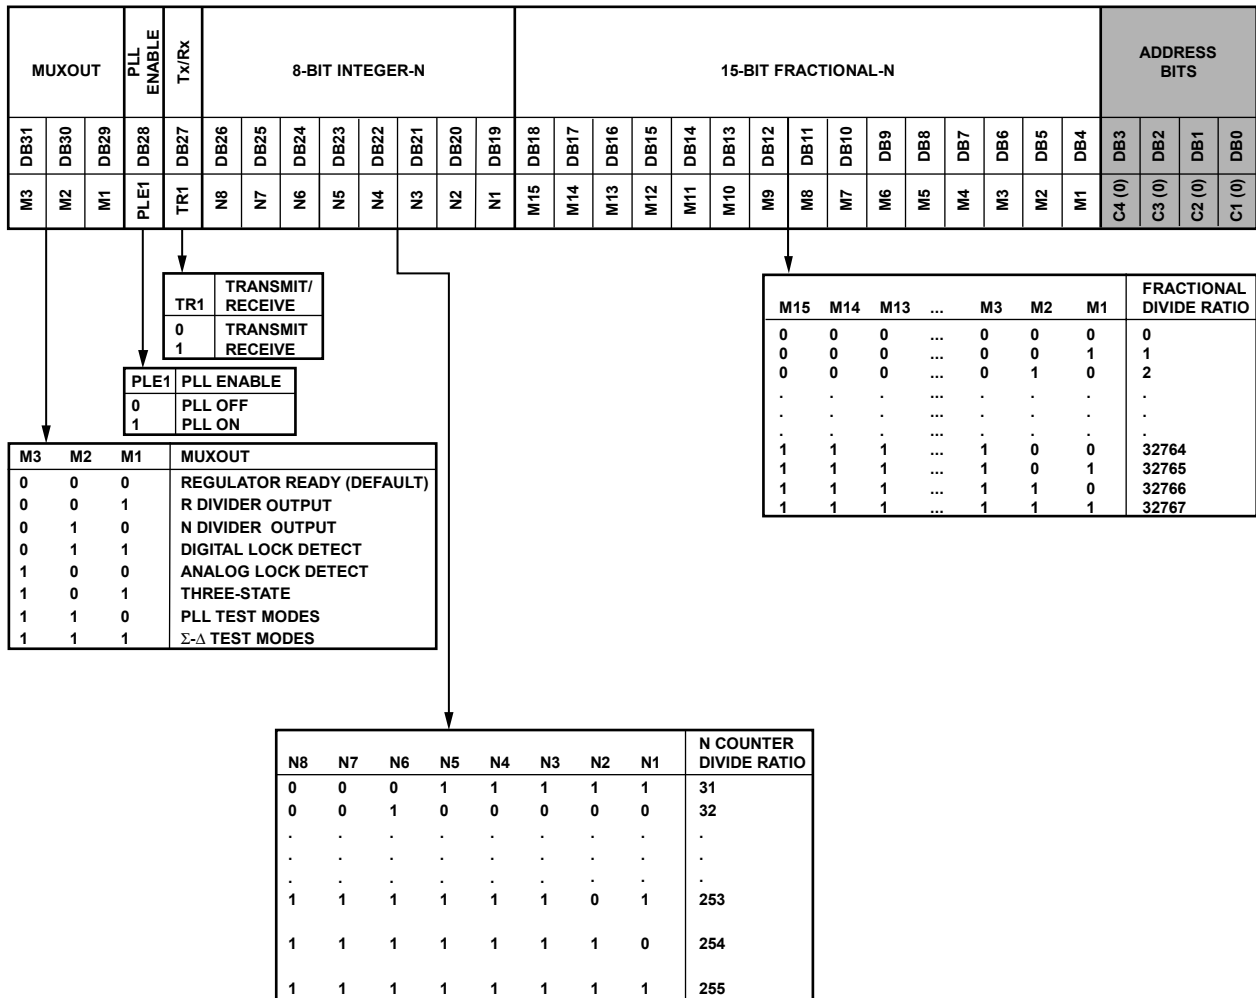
| MUXOUT | | | PLL ENABLE | Tx/Rx | 8-BIT INTEGER-N | | | | | | | | 15-BIT FRACTIONAL-N | | | | | | | | | | | | | | | ADDRESS BITS | | | |
|---|---|---|---|---|---|---|---|---|---|---|---|---|---|---|---|---|---|---|---|---|---|---|---|---|---|---|---|---|---|---|---|
| DB31 | DB30 | DB29 | DB28 | DB27 | DB26 | DB25 | DB24 | DB23 | DB22 | DB21 | DB20 | DB19 | DB18 | DB17 | DB16 | DB15 | DB14 | DB13 | DB12 | DB11 | DB10 | DB9 | DB8 | DB7 | DB6 | DB5 | DB4 | DB3 | DB2 | DB1 | DB0 |
| M3 | M2 | M1 | PLE1 | TR1 | N8 | N7 | N6 | N5 | N4 | N3 | N2 | N1 | M15 | M14 | M13 | M12 | M11 | M10 | M9 | M8 | M7 | M6 | M5 | M4 | M3 | M2 | M1 | C4 (0) | C3 (0) | C2 (0) | C1 (0) |

| TR1 | TRANSMIT/ RECEIVE |
|---|---|
| 0 | TRANSMIT |
| 1 | RECEIVE |

| PLE1 | PLL ENABLE |
|---|---|
| 0 | PLL OFF |
| 1 | PLL ON |

| M3 | M2 | M1 | MUXOUT |
|---|---|---|---|
| 0 | 0 | 0 | REGULATOR READY (DEFAULT) |
| 0 | 0 | 1 | R DIVIDER OUTPUT |
| 0 | 1 | 0 | N DIVIDER OUTPUT |
| 0 | 1 | 1 | DIGITAL LOCK DETECT |
| 1 | 0 | 0 | ANALOG LOCK DETECT |
| 1 | 0 | 1 | THREE-STATE |
| 1 | 1 | 0 | PLL TEST MODES |
| 1 | 1 | 1 | Σ-Δ TEST MODES |

| M15 | M14 | M13 | ... | M3 | M2 | M1 | FRACTIONAL DIVIDE RATIO |
|---|---|---|---|---|---|---|---|
| 0 | 0 | 0 | ... | 0 | 0 | 0 | 0 |
| 0 | 0 | 0 | ... | 0 | 0 | 1 | 1 |
| 0 | 0 | 0 | ... | 0 | 1 | 0 | 2 |
| . | . | . | ... | . | . | . | . |
| . | . | . | ... | . | . | . | . |
| . | . | . | ... | . | . | . | . |
| 1 | 1 | 1 | ... | 1 | 0 | 0 | 32764 |
| 1 | 1 | 1 | ... | 1 | 0 | 1 | 32765 |
| 1 | 1 | 1 | ... | 1 | 1 | 0 | 32766 |
| 1 | 1 | 1 | ... | 1 | 1 | 1 | 32767 |

| N8 | N7 | N6 | N5 | N4 | N3 | N2 | N1 | N COUNTER DIVIDE RATIO |
|---|---|---|---|---|---|---|---|---|
| 0 | 0 | 0 | 1 | 1 | 1 | 1 | 1 | 31 |
| 0 | 0 | 1 | 0 | 0 | 0 | 0 | 0 | 32 |
| . | . | . | . | . | . | . | . | . |
| . | . | . | . | . | . | . | . | . |
| . | . | . | . | . | . | . | . | . |
| 1 | 1 | 1 | 1 | 1 | 1 | 0 | 1 | 253 |
| 1 | 1 | 1 | 1 | 1 | 1 | 1 | 0 | 254 |
| 1 | 1 | 1 | 1 | 1 | 1 | 1 | 1 | 255 |